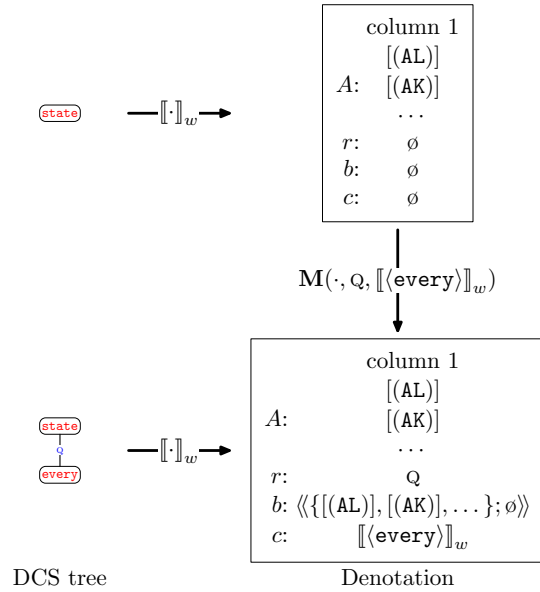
state

$\llbracket\cdot\rrbracket_w$

column 1
$A$: [(AL)]
[(AK)]
...
$r$: ø
$b$: ø
$c$: ø

$\mathbf{M}(\cdot, \text{Q}, \llbracket\langle\texttt{every}\rangle\rrbracket_w)$

state
Q
every

$\llbracket\cdot\rrbracket_w$

column 1
$A$: [(AL)]
[(AK)]
...
$r$: Q
$b$: $\langle\langle\{[(\texttt{AL})], [(\texttt{AK})], \dots\}; ø\rangle\rangle$
$c$: $\llbracket\langle\texttt{every}\rangle\rrbracket_w$

DCS tree

Denotation